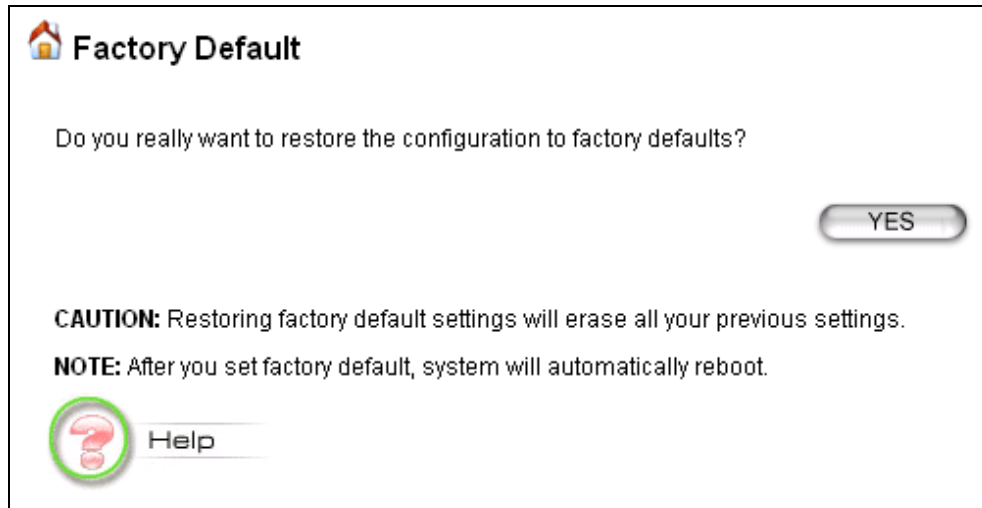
Factory Default

Do you really want to restore the configuration to factory defaults?

YES

CAUTION: Restoring factory default settings will erase all your previous settings.

NOTE: After you set factory default, system will automatically reboot.

Help